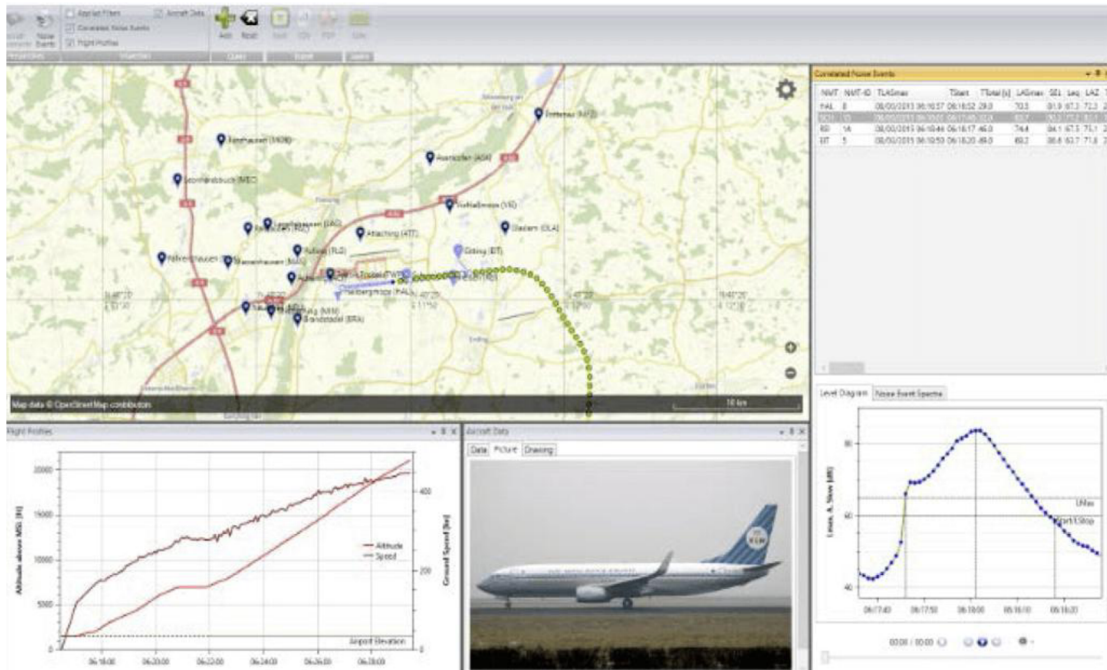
Applied Filters
Aircraft Data
Correlated Noise Events
Flight Profiles
Add
Reset
Noise Events

Correlated Noise Events
| NMT | NMT-ID | TLASmax | TStart | TTotal [s] | LASmax | SEL | Leq | LAZ |
|---|---|---|---|---|---|---|---|---|
| FAL | 8 | 06/00/2015 06:16:57 | 06:16:52 | 29.0 | 70.5 | 81.9 | 67.3 | 72.3 |
| SCH | 10 | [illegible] | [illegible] | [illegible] | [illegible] | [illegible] | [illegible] | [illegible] |
| EG | 1A | 06/00/2015 06:16:44 | 06:16:17 | 46.0 | 74.4 | 84.1 | 67.3 | 71.1 |
| DT | 5 | 06/00/2015 06:16:53 | 06:18:20 | 49.0 | 69.2 | 80.6 | 63.7 | 71.8 |

Level Diagram
Noise Event Spectra

Map data © OpenStreetMap contributors
10 km

Flight Profiles
Altitude above MSL [ft]
Ground Speed [kn]
Altitude
Speed
Airport Elevation
20000
15000
10000
5000
400
200
06:18:00
06:20:00
06:22:00
06:24:00
06:26:00
06:28:00

Aircraft Data
Data
Picture
Drawing

Lmax, A, Slow [dB]
80
60
40
LNex
Start/Stop
06:17:40
06:17:50
06:18:00
06:18:10
06:18:20
00:00 / 00:00